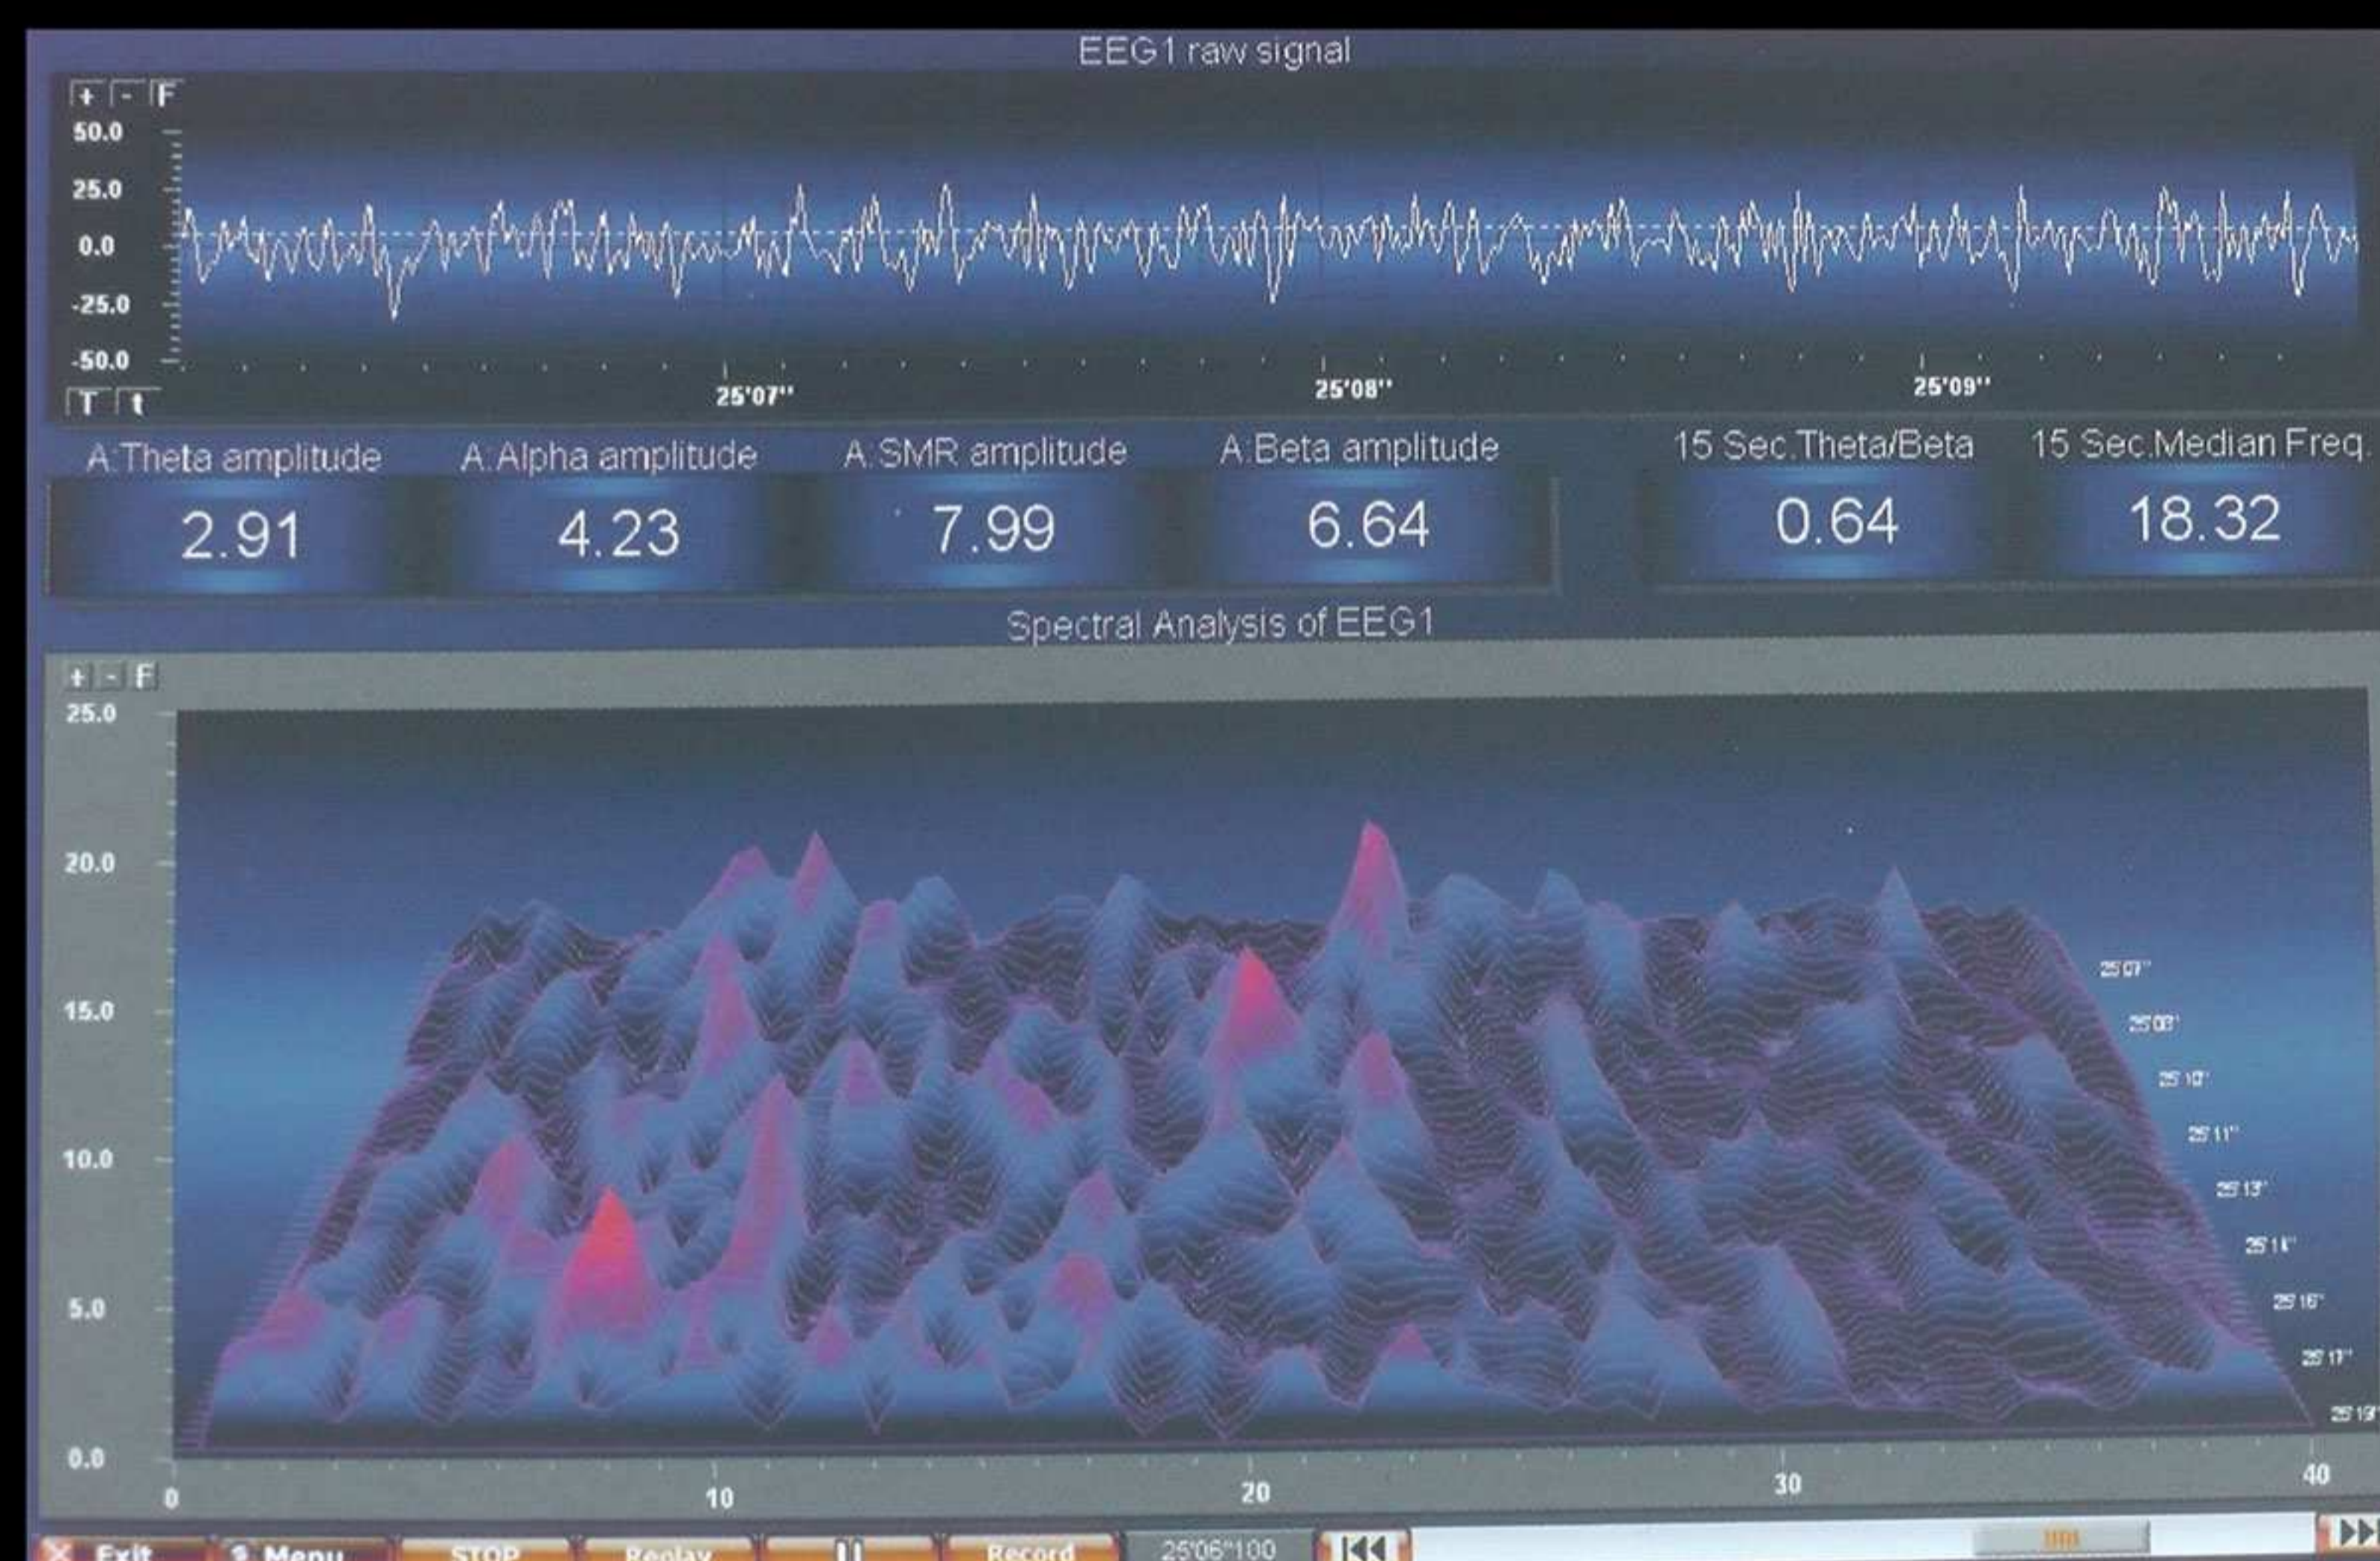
EEG1 raw signal

+ - F

50.0

25.0

0.0

-25.0

-50.0

T t

25'07''

25'08''

25'09''

A:Theta amplitude

2.91

A:Alpha amplitude

4.23

A:SMR amplitude

7.99

A:Beta amplitude

6.64

15 Sec.Theta/Beta

0.64

15 Sec.Median Freq.

18.32

Spectral Analysis of EEG1

+ - F

25.0

20.0

15.0

10.0

5.0

0.0

25'07''

25'08''

25'10''

25'11''

25'13''

25'14''

25'16''

25'17''

25'19''

0

10

20

30

40

Exit

Menu

STOP

Replay

II

Record

25'06''100